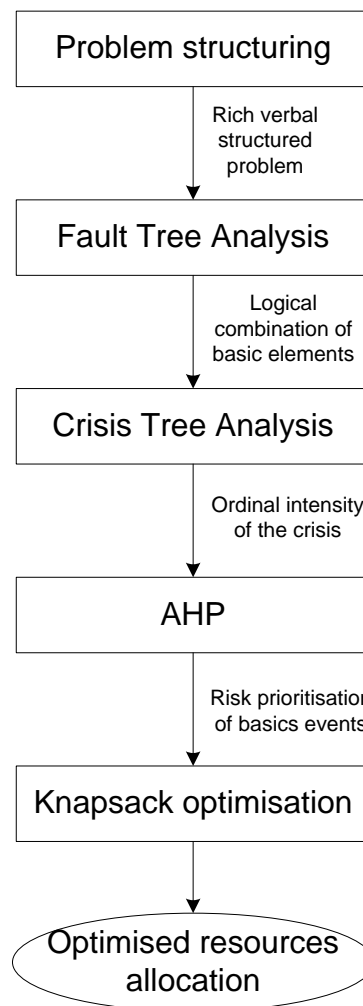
Problem structuring

Rich verbal structured problem

Fault Tree Analysis

Logical combination of basic elements

Crisis Tree Analysis

Ordinal intensity of the crisis

AHP

Risk prioritisation of basics events

Knapsack optimisation

Optimised resources allocation